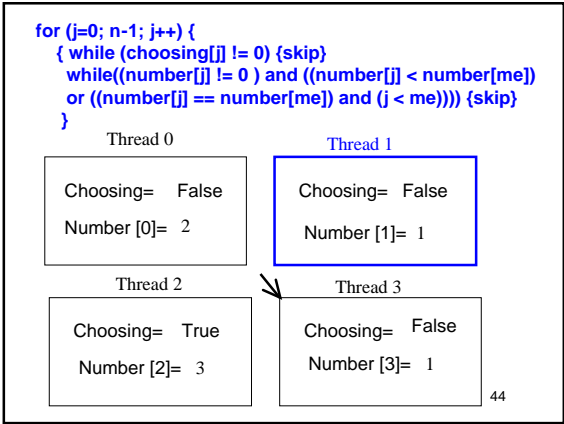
for (j=0; n-1; j++) {
{ while (choosing[j] != 0) {skip}
while((number[j] != 0 ) and ((number[j] < number[me])
or ((number[j] == number[me]) and (j < me)))) {skip}
}

Thread 0

Choosing= False

Number [0]= 2

Thread 1

Choosing= False

Number [1]= 1

Thread 2

Choosing= True

Number [2]= 3

Thread 3

Choosing= False

Number [3]= 1

44